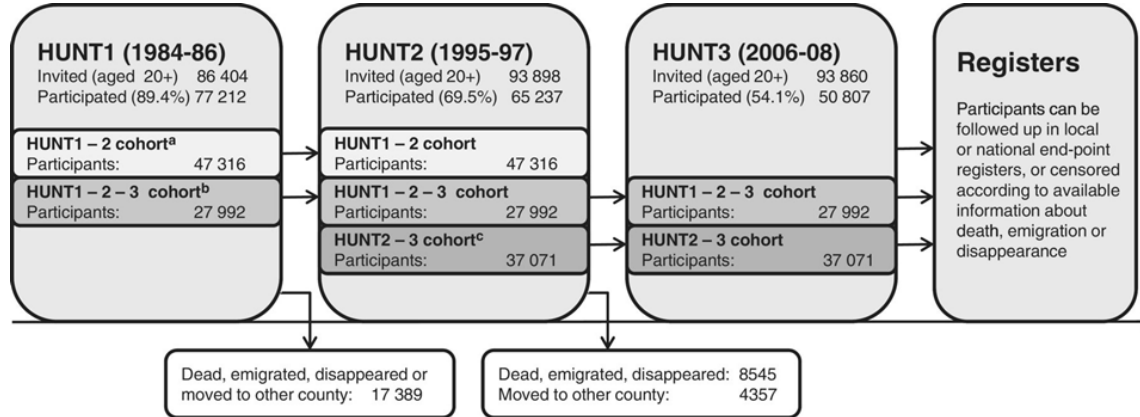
HUNT1 (1984-86)
Invited (aged 20+) 86 404
Participated (89.4%) 77 212

HUNT1 – 2 cohort$^{a}$
Participants: 47 316

HUNT1 – 2 – 3 cohort$^{b}$
Participants: 27 992

HUNT2 (1995-97)
Invited (aged 20+) 93 898
Participated (69.5%) 65 237

HUNT1 – 2 cohort
Participants: 47 316

HUNT1 – 2 – 3 cohort
Participants: 27 992

HUNT2 – 3 cohort$^{c}$
Participants: 37 071

HUNT3 (2006-08)
Invited (aged 20+) 93 860
Participated (54.1%) 50 807

HUNT1 – 2 – 3 cohort
Participants: 27 992

HUNT2 – 3 cohort
Participants: 37 071

Registers

Participants can be followed up in local or national end-point registers, or censored according to available information about death, emigration or disappearance

Dead, emigrated, disappeared or moved to other county: 17 389

Dead, emigrated, disappeared: 8545
Moved to other county: 4357